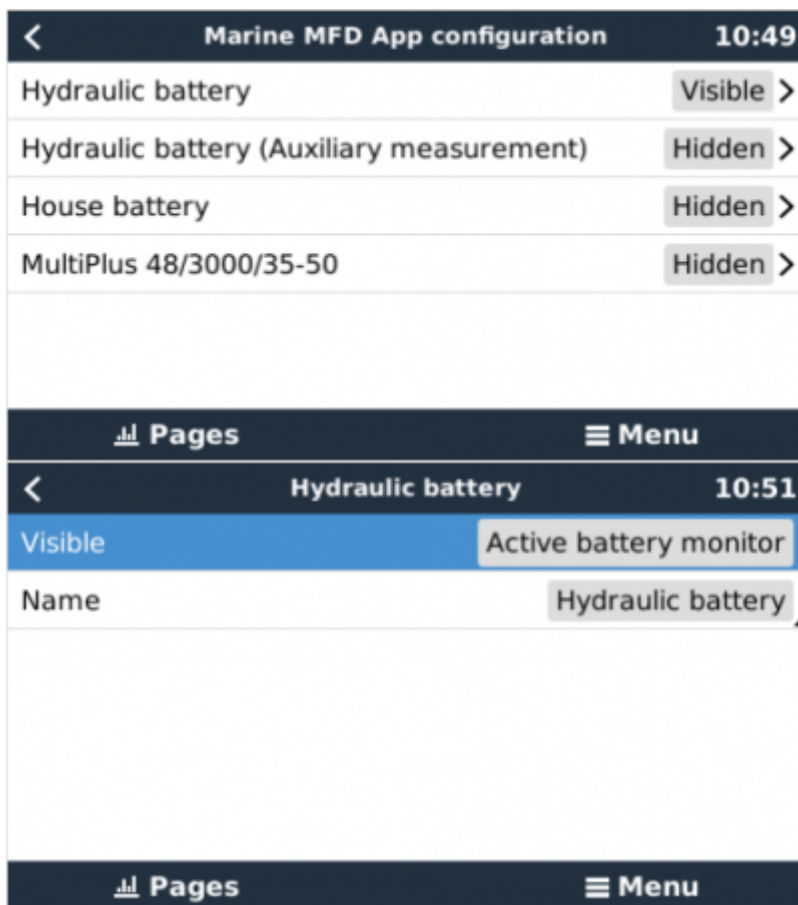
Marine MFD App configuration 10:49

Hydraulic battery Visible >

Hydraulic battery (Auxiliary measurement) Hidden >

House battery Hidden >

MultiPlus 48/3000/35-50 Hidden >

Pages

Menu

Hydraulic battery 10:51

Visible Active battery monitor

Name Hydraulic battery

Pages

Menu